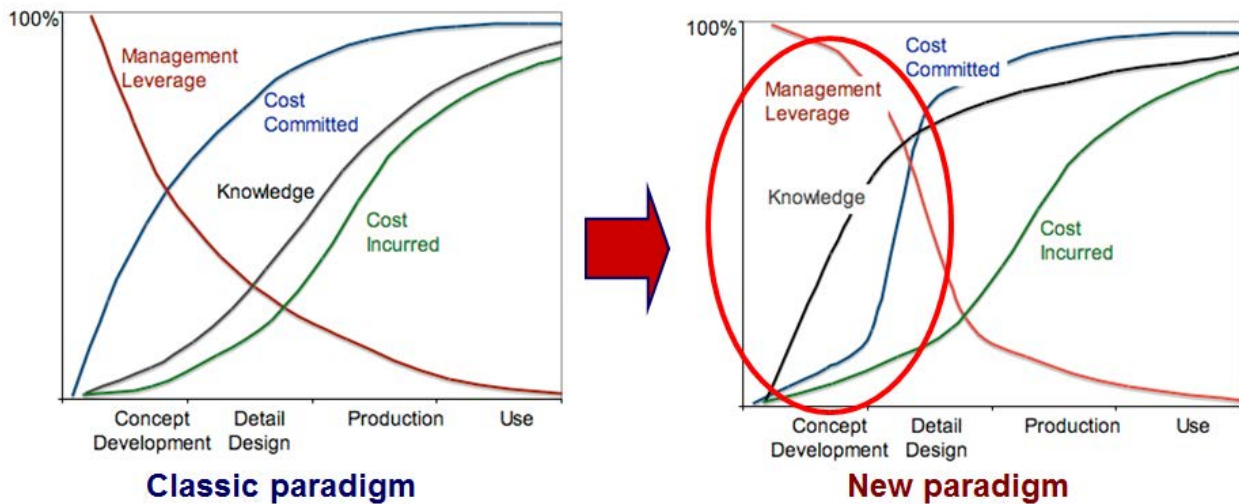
100%

Management Leverage

Cost Committed

Knowledge

Cost Incurred

Concept Development

Detail Design

Production

Use

Classic paradigm

100%

Cost Committed

Management Leverage

Knowledge

Cost Incurred

Concept Development

Detail Design

Production

Use

New paradigm